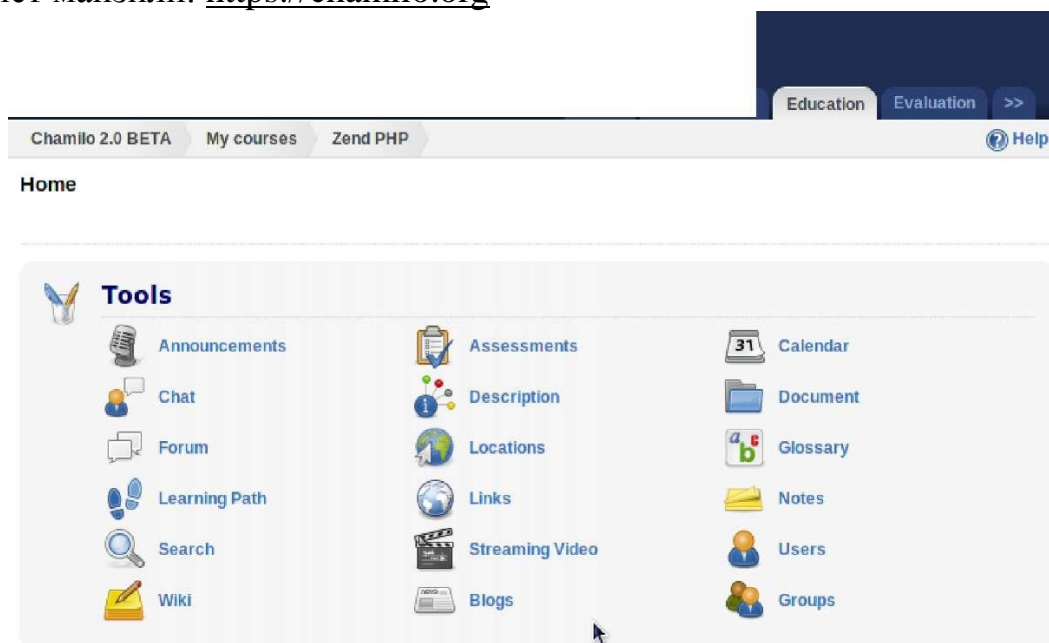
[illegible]: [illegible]

Education Evaluation >>

Chamilo 2.0 BETA My courses Zend PHP

Help

Home

Tools

Announcements
Assessments
Calendar
Chat
Description
Document
Forum
Locations
Glossary
Learning Path
Links
Notes
Search
Streaming Video
Users
Wiki
Blogs
Groups